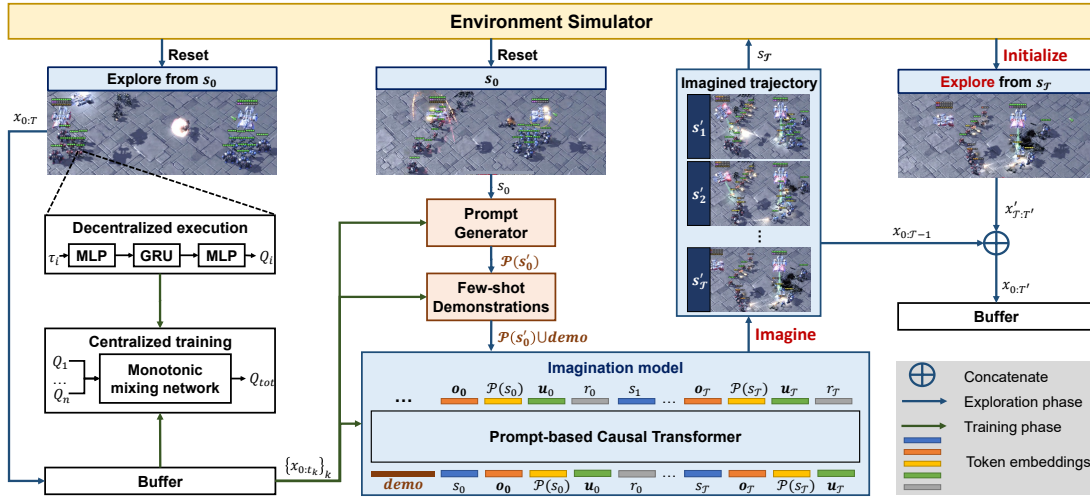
Environment Simulator

Reset

Explore from $s_0$

$x_{0:T}$

Decentralized execution

$\tau_i$ MLP GRU MLP $Q_i$

Centralized training

$Q_1$ … $Q_n$ Monotonic mixing network $Q_{tot}$

Buffer

$\{x_{0:t_k}\}_k$

Reset

$s_0$

$s_0$

Prompt Generator

$\mathcal{P}(s_0')$

Few-shot Demonstrations

$\mathcal{P}(s_0')\cup demo$

Imagination model

… $o_0$ $\mathcal{P}(s_0)$ $u_0$ $r_0$ $s_1$ … $o_\mathcal{T}$ $\mathcal{P}(s_\mathcal{T})$ $u_\mathcal{T}$ $r_\mathcal{T}$

Prompt-based Causal Transformer

$demo$ $s_0$ $o_0$ $\mathcal{P}(s_0)$ $u_0$ $r_0$ … $s_\mathcal{T}$ $o_\mathcal{T}$ $\mathcal{P}(s_\mathcal{T})$ $u_\mathcal{T}$

$s_\mathcal{T}$

Imagined trajectory

$s_1'$

$s_2'$

⋮

$s_\mathcal{T}'$

Imagine

$x_{0:\mathcal{T}-1}$

Initialize

Explore from $s_\mathcal{T}$

$x_{\mathcal{T}:T'}'$

$x_{0:T'}$

Buffer

Concatenate

Exploration phase

Training phase

Token embeddings